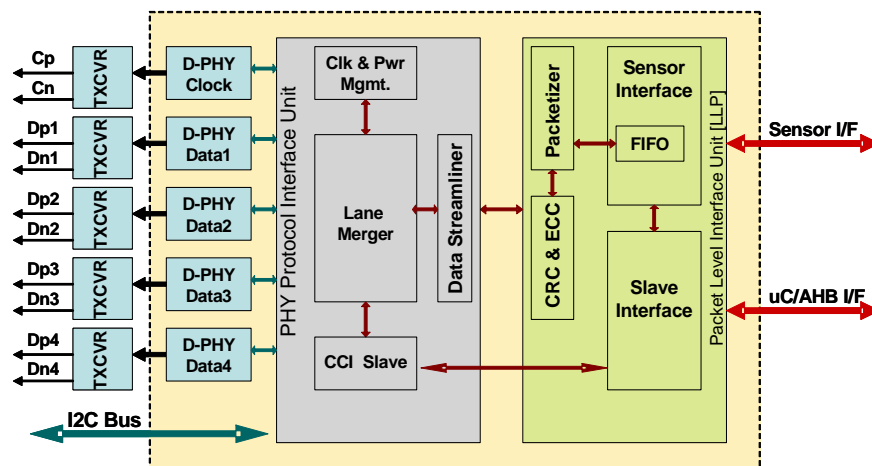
Cp
Cn
TXCVR
D-PHY Clock
Dp1
Dn1
TXCVR
D-PHY Data1
Dp2
Dn2
TXCVR
D-PHY Data2
Dp3
Dn3
TXCVR
D-PHY Data3
Dp4
Dn4
TXCVR
D-PHY Data4
I2C Bus
PHY Protocol Interface Unit
Clk & Pwr Mgmt.
Lane Merger
Data Streamliner
CCI Slave
Packetizer
CRC & ECC
Sensor Interface
FIFO
Slave Interface
Packet Level Interface Unit [LLP]
Sensor I/F
uC/AHB I/F